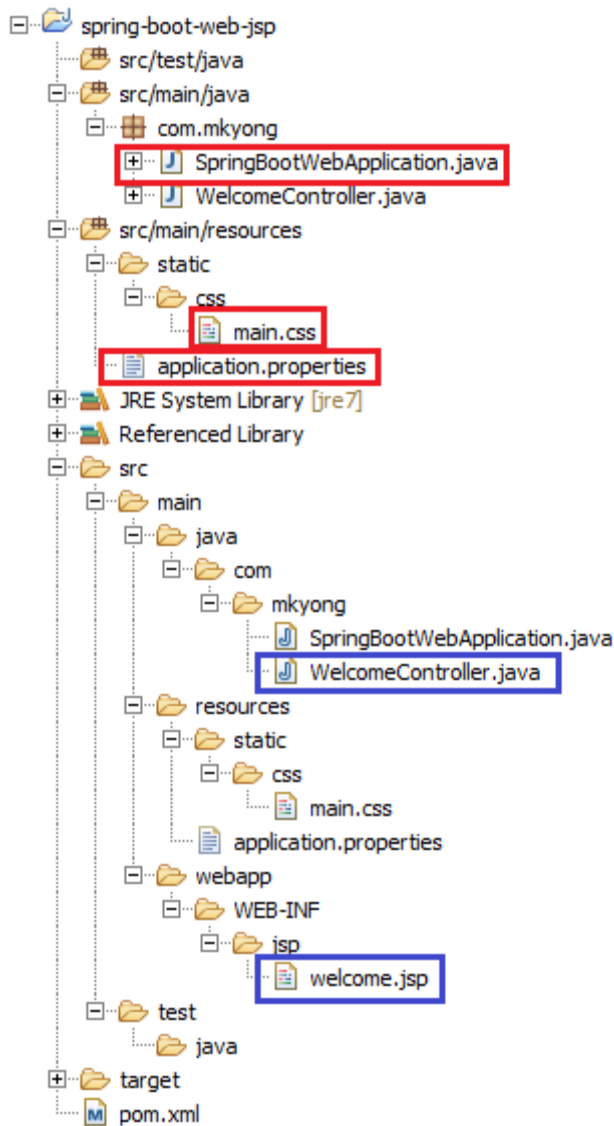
spring-boot-web-jsp
src/test/java
src/main/java
com.mkyong
SpringBootWebApplication.java
WelcomeController.java
src/main/resources
static
css
main.css
application.properties
JRE System Library [jre7]
Referenced Library
src
main
java
com
mkyong
SpringBootWebApplication.java
WelcomeController.java
resources
static
css
main.css
application.properties
webapp
WEB-INF
jsp
welcome.jsp
test
java
target
pom.xml